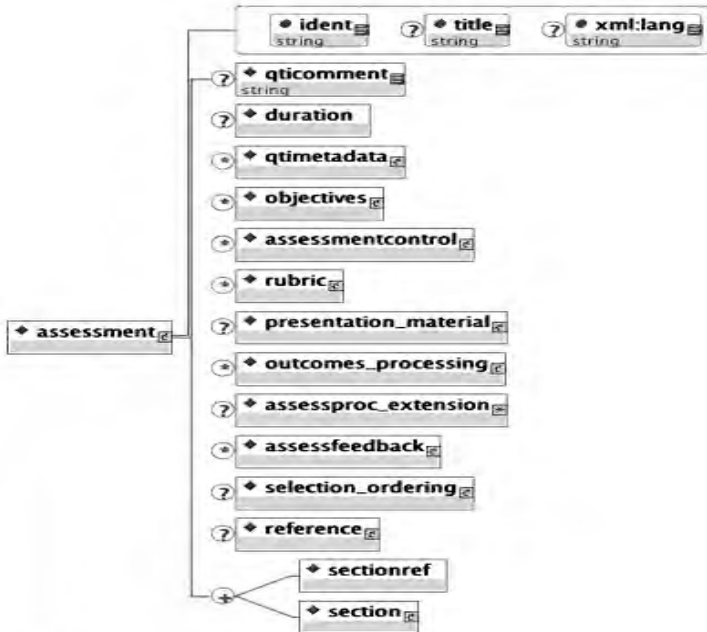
ident
string

title
string

xml:lang
string

assessment

qticomment
string

duration

qtimetadata

objectives

assessmentcontrol

rubric

presentation_material

outcomes_processing

assessproc_extension

assessfeedback

selection_ordering

reference

sectionref

section